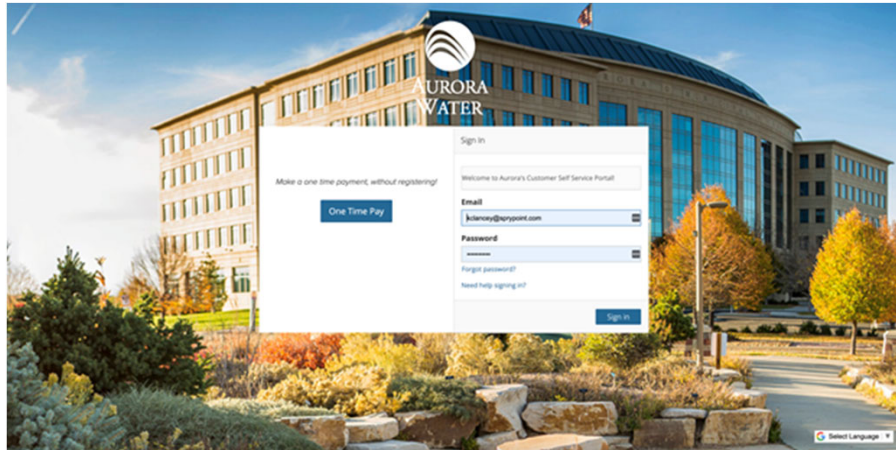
AURORA WATER

Make a one time payment, without registering!

One Time Pay

Sign In

Welcome to Aurora's Customer Self Service Portal!

Email

kclancey@sprypoint.com

Password

••••••••

Forgot password?

Need help signing in?

Sign in

Select Language